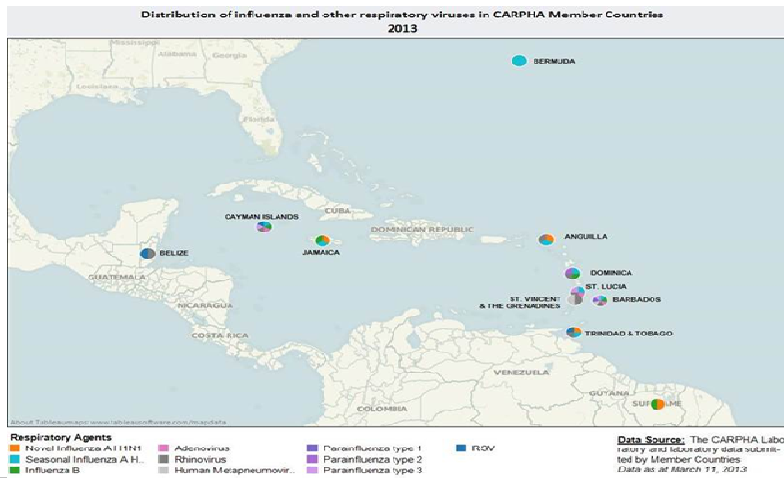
Distribution of influenza and other respiratory viruses in CARPHA Member Countries
2013

Mississippi
Alabama
Georgia
Louisiana
Florida
BERMUDA
CAYMAN ISLANDS
CUBA
DOMINICAN REPUBLIC
ANGUILLA
BELIZE
JAMAICA
GUATEMALA
DOMINICA
ST. LUCIA
ST. VINCENT & THE GRENADINES
BARBADOS
NICARAGUA
COSTA RICA
TRINIDAD & TOBAGO
VENEZUELA
COLOMBIA
GUYANA
SURINAME
About Tableau maps: www.tableausoftware.com/mapdata

Respiratory Agents
Novel Influenza A H1N1
Seasonal Influenza A H..
Influenza B
Adenovirus
Rhinovirus
Human Metapneumovir..
Parainfluenza type 1
Parainfluenza type 2
Parainfluenza type 3
RSV

Data Source: The CARPHA Labo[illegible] ratory and laboratory data submitted by Member Countries
Data as at March 11, 2013